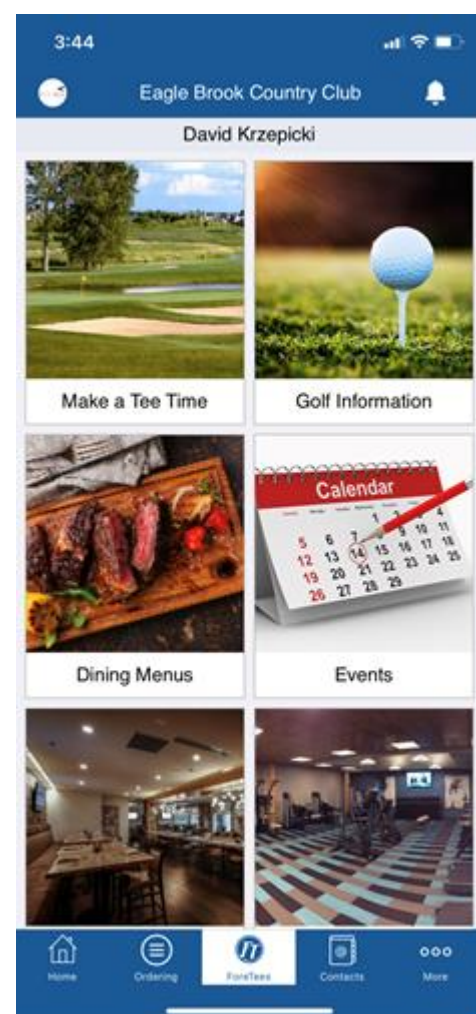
3:44

Eagle Brook Country Club

David Krzepicki

Make a Tee Time

Golf Information

Calendar
1 2 3 4
5 6 7 8 9 10 11
12 13 14 15 16 17 18
19 20 21 22 23 24 25
26 27 28 29

Dining Menus

Events

Home
Ordering
ForeTees
Contacts
More